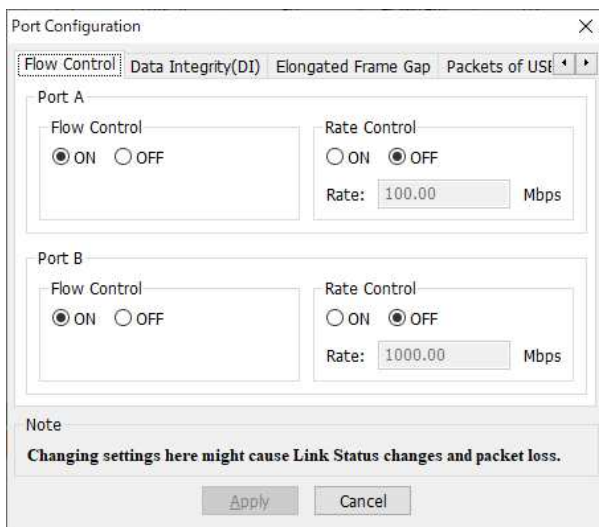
Port Configuration

×

Flow Control | Data Integrity(DI) | Elongated Frame Gap | Packets of USE

Port A

Flow Control
ON OFF

Rate Control
ON OFF
Rate: 100.00 Mbps

Port B

Flow Control
ON OFF

Rate Control
ON OFF
Rate: 1000.00 Mbps

Note

Changing settings here might cause Link Status changes and packet loss.

Apply Cancel